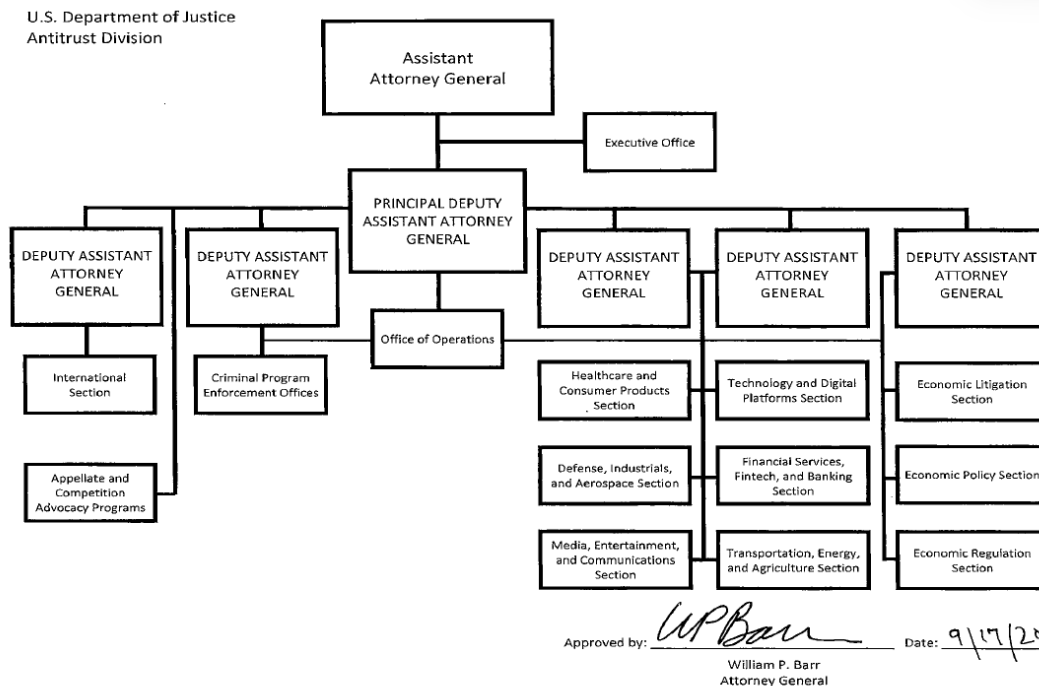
U.S. Department of Justice
Antitrust Division

Assistant Attorney General

Executive Office

PRINCIPAL DEPUTY ASSISTANT ATTORNEY GENERAL

DEPUTY ASSISTANT ATTORNEY GENERAL

DEPUTY ASSISTANT ATTORNEY GENERAL

DEPUTY ASSISTANT ATTORNEY GENERAL

DEPUTY ASSISTANT ATTORNEY GENERAL

DEPUTY ASSISTANT ATTORNEY GENERAL

Office of Operations

International Section

Appellate and Competition Advocacy Programs

Criminal Program Enforcement Offices

Healthcare and Consumer Products Section

Defense, Industrials, and Aerospace Section

Media, Entertainment, and Communications Section

Technology and Digital Platforms Section

Financial Services, Fintech, and Banking Section

Transportation, Energy, and Agriculture Section

Economic Litigation Section

Economic Policy Section

Economic Regulation Section

Approved by: WPBarr Date: 9/17/2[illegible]
William P. Barr
Attorney General